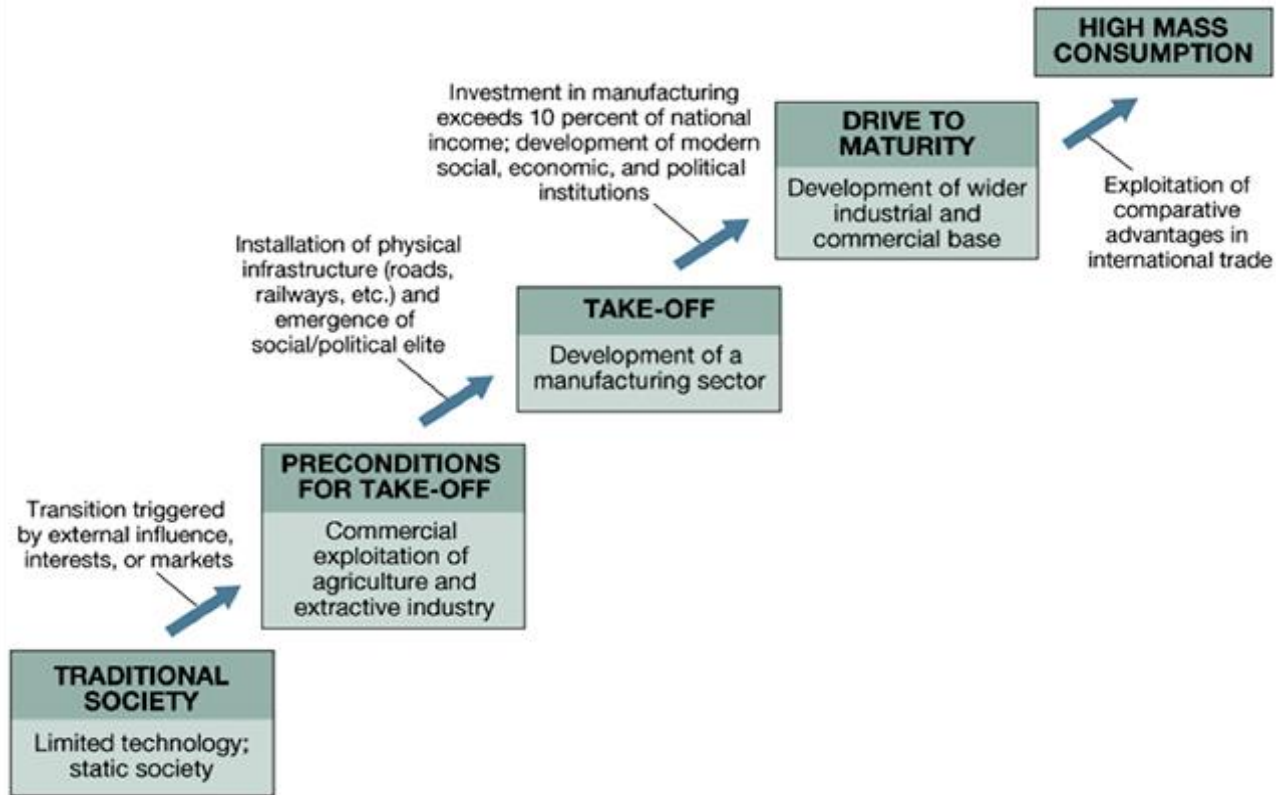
HIGH MASS CONSUMPTION

Investment in manufacturing exceeds 10 percent of national income; development of modern social, economic, and political institutions

DRIVE TO MATURITY

Development of wider industrial and commercial base

Exploitation of comparative advantages in international trade

Installation of physical infrastructure (roads, railways, etc.) and emergence of social/political elite

TAKE-OFF

Development of a manufacturing sector

PRECONDITIONS FOR TAKE-OFF

Commercial exploitation of agriculture and extractive industry

Transition triggered by external influence, interests, or markets

TRADITIONAL SOCIETY

Limited technology; static society